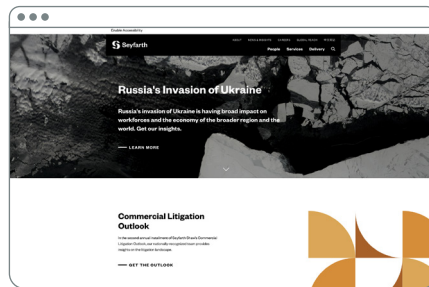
Enable Accessibility

ABOUT ENGAGEMENTS CAREERS GLOBAL REACH PRIVACY

Seyfarth

People Services Delivery

Russia's Invasion of Ukraine

Russia's invasion of Ukraine is having broad impact on workforces and the economy of the broader region and the world. Get our insights.

LEARN MORE

Commercial Litigation Outlook

In the second annual installment of Seyfarth Shaw's Commercial Litigation Outlook, our nationally recognized team provides insights on the litigation landscape.

GET THE OUTLOOK